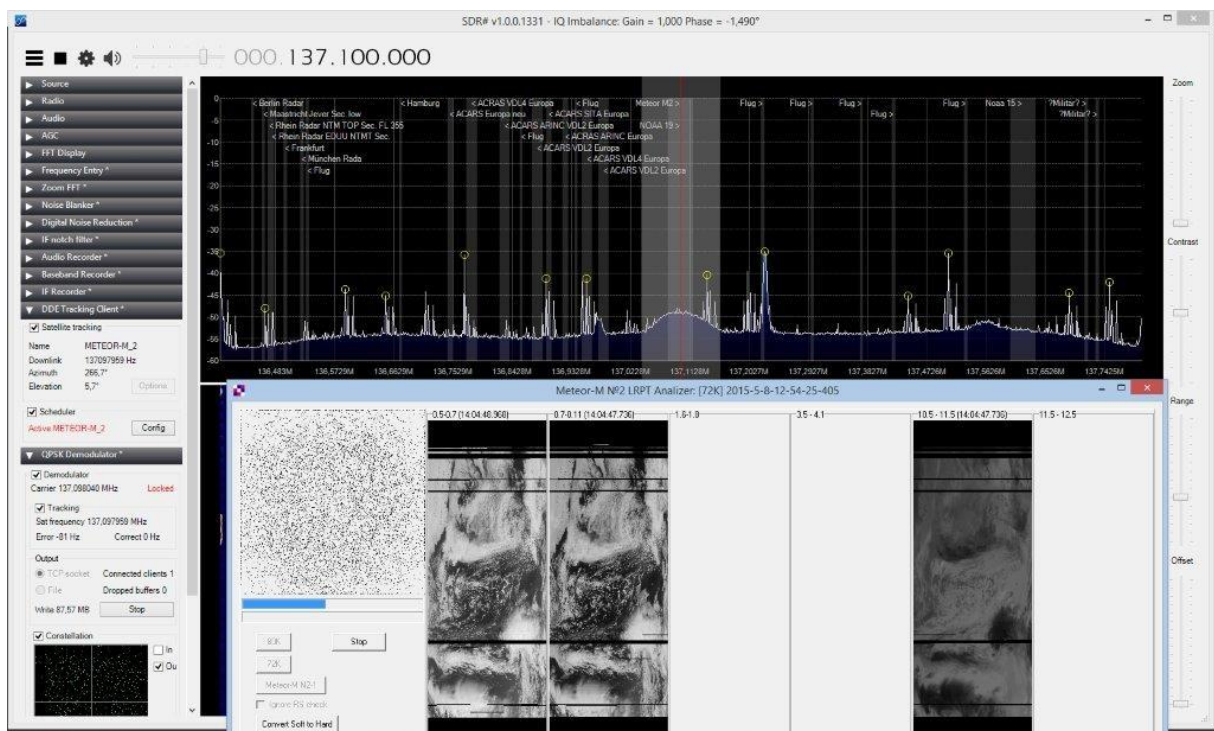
SDR# v1.0.0.1331 - IQ Imbalance: Gain = 1,000 Phase = -1,490°

000.137.100.000

Source
Radio
Audio
AGC
FFT Display
Frequency Entry *
Zoom FFT *
Noise Blanker *
Digital Noise Reduction *
IF notch filter *
Audio Recorder *
Baseband Recorder *
IF Recorder *
DDE Tracking Client *

Satellite tracking
Name METEOR-M_2
Downlink 137097959 Hz
Azimuth 266,7°
Elevation 5,7°
Options

Scheduler
Active METEOR-M_2
Config

QPSK Demodulator *
Demodulator
Carrier 137,098040 MHz Locked
Tracking
Sat frequency 137,097959 MHz
Error -81 Hz Correct 0 Hz
Output
TCP socket Connected clients 1
File Dropped buffers 0
Write 87,57 MB Stop
Constellation
In
Ou

< Berlin Radar
< Maastricht Jever Sec. low
< Rhein Radar NTM TOP Sec. FL 355
< Rhein Radar EDUU NTMT Sec.
< Frankfurt
< München Rada
< Flug
< Hamburg
< ACARS VDL4 Europa
< ACARS Europa neu
< ACARS ARINC VDL2 Europa
< Flug
< ACARS VDL2 Europa
< Flug
< ACARS SITA Europa
< ACARS ARINC Europa
< ACARS VDL4 Europa
< ACARS VDL2 Europa
Meteor M2 >
NOAA 15 >
Flug >
Flug >
Flug >
Flug >
Flug >
Noaa 15 >
?Militar? >
?Militar? >

0
-5
-10
-15
-20
-25
-30
-35
-40
-45
-50
-55
-60

136,483M 136,5729M 136,6629M 136,7529M 136,8428M 136,9328M 137,0228M 137,1128M 137,2027M 137,2927M 137,3827M 137,4726M 137,5626M 137,6526M 137,7425M

Zoom
Contrast
Range
Offset

Meteor-M №2 LRPT Analizer: [72K] 2015-5-8-12-54-25-405
0.5-0.7 (14:04:48.968)
0.7-0.11 (14:04:47.736)
1.6-1.8
3.5 - 4.1
10.5 - 11.5 (14:04:47.736)
11.5 - 12.5

80K
Stop
72K
Meteor-M N2-1
Ignore RS check
Convert Soft to Hard